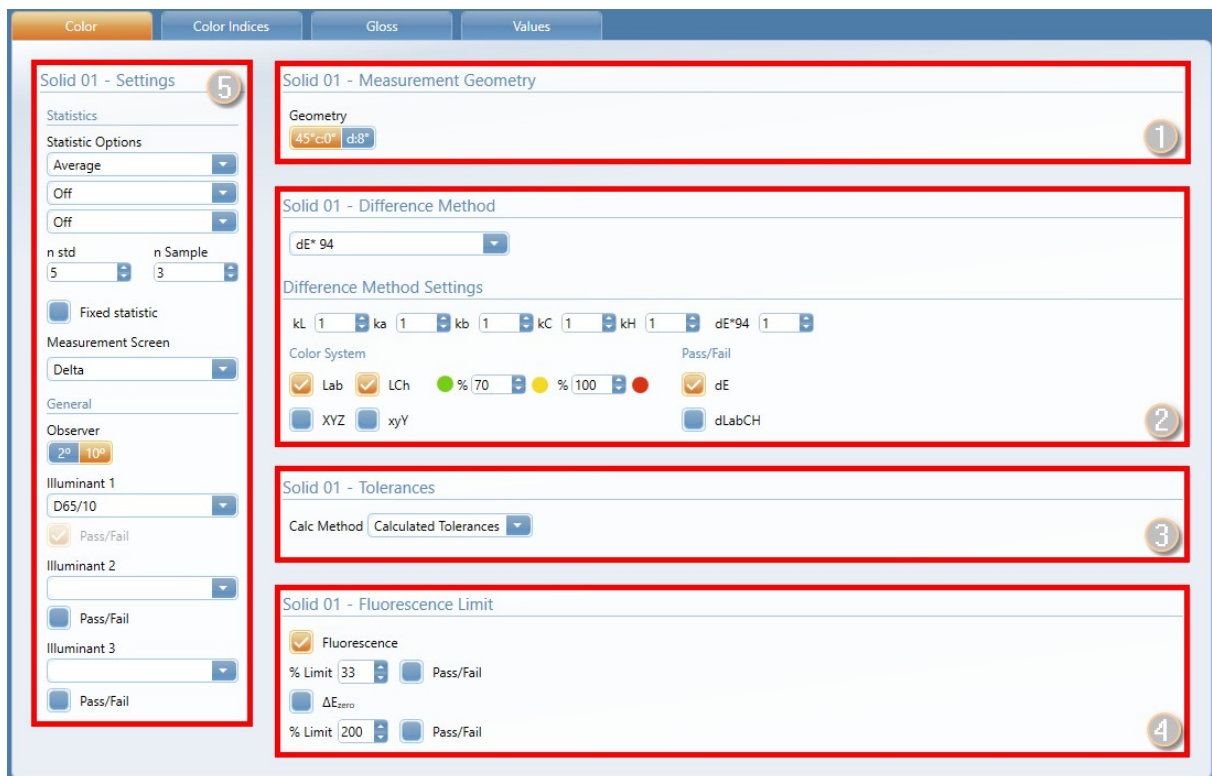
Color | Color Indices | Gloss | Values

Solid 01 - Settings
5
Statistics
Statistic Options
Average
Off
Off
n std
5
n Sample
3
Fixed statistic
Measurement Screen
Delta
General
Observer
2° 10°
Illuminant 1
D65/10
Pass/Fail
Illuminant 2
Pass/Fail
Illuminant 3
Pass/Fail

Solid 01 - Measurement Geometry
Geometry
45°c0° d:8°
1

Solid 01 - Difference Method
dE* 94
Difference Method Settings
kL 1 ka 1 kb 1 kC 1 kH 1 dE*94 1
Color System
Lab LCh % 70 % 100
XYZ xyY
Pass/Fail
dE
dLabCH
2

Solid 01 - Tolerances
Calc Method Calculated Tolerances
3

Solid 01 - Fluorescence Limit
Fluorescence
% Limit 33 Pass/Fail
$\Delta E_{zero}$
% Limit 200 Pass/Fail
4